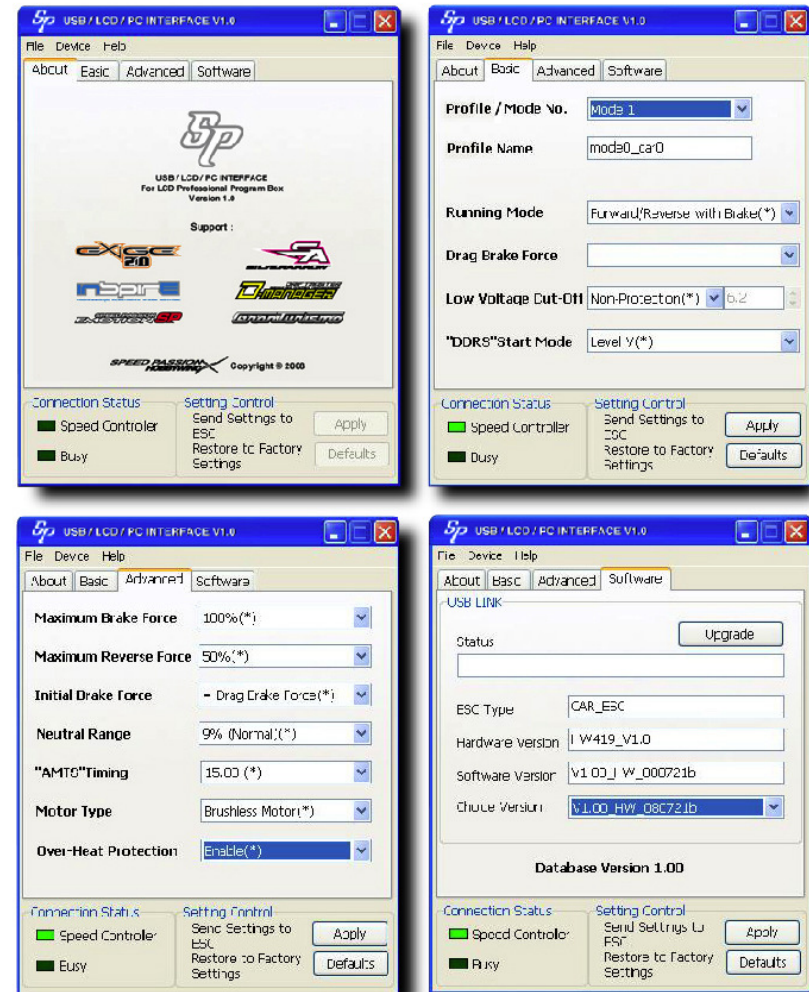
USB / LCD / PC INTERFACE V1.0

File Device Help

About Basic Advanced Software

USB / LCD / PC INTERFACE
For LCD Professional Program Box
Version 1.0

Support :

SPEED PASSION Copyright © 2008

Connection Status
Speed Controller
Busy

Setting Control
Send Settings to ESC
Apply
Restore to Factory Settings
Defaults

USB / LCD / PC INTERFACE V1.0

File Device Help

About Basic Advanced Software

Profile / Mode No. Mode 1

Profile Name mode0_car0

Running Mode Forward/Reverse with Brake(*)

Drag Brake Force

Low Voltage Cut-Off Non-Protection(*) 6.2

"DDRS"Start Mode Level V(*)

Connection Status
Speed Controller
Busy

Setting Control
Send Settings to ESC
Apply
Restore to Factory Settings
Defaults

USB / LCD / PC INTERFACE V1.0

File Device Help

About Basic Advanced Software

Maximum Brake Force 100%(*)

Maximum Reverse Force 50%(*)

Initial Brake Force = Drag Brake Force(*)

Neutral Range 9% (Normal)(*)

"AMTS"Timing 15.00 (*)

Motor Type Brushless Motor(*)

Over-Heat Protection Enable(*)

Connection Status
Speed Controller
Busy

Setting Control
Send Settings to ESC
Apply
Restore to Factory Settings
Defaults

USB / LCD / PC INTERFACE V1.0

File Device Help

About Basic Advanced Software

USB LINK

Status
Upgrade

ESC Type CAR_ESC

Hardware Version HW419_V1.0

Software Version V1.00_HW_000721b

Choice Version V1.00_HW_080721b

Database Version 1.00

Connection Status
Speed Controller
Busy

Setting Control
Send Settings to ESC
Apply
Restore to Factory Settings
Defaults